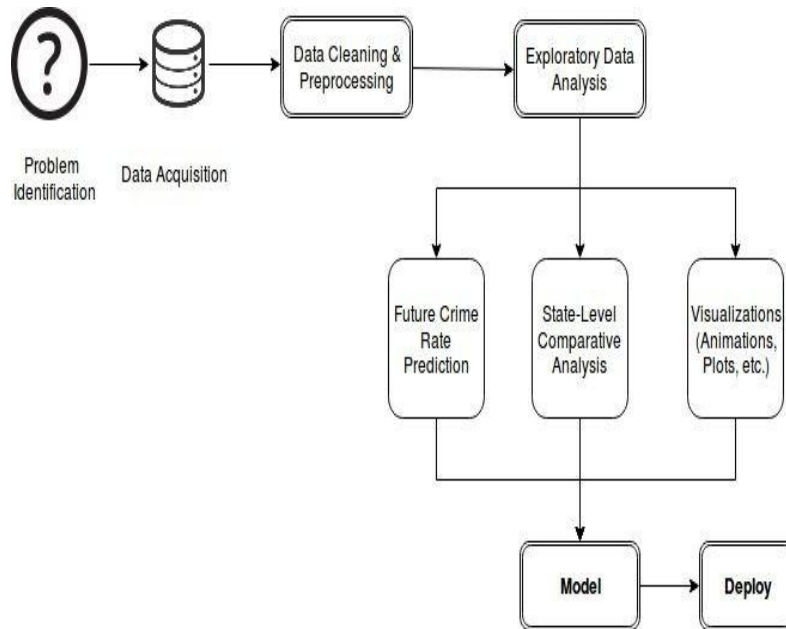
?

Problem Identification

Data Acquisition

Data Cleaning & Preprocessing

Exploratory Data Analysis

Future Crime Rate Prediction

State-Level Comparative Analysis

Visualizations (Animations, Plots, etc.)

Model

Deploy